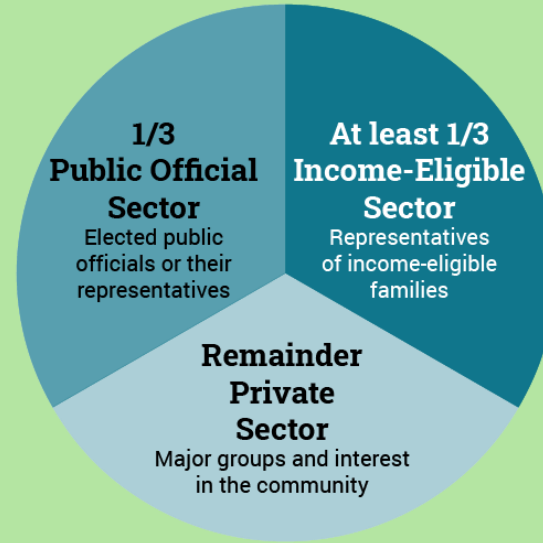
1/3
Public Official Sector
Elected public officials or their representatives

At least 1/3
Income-Eligible Sector
Representatives of income-eligible families

Remainder
Private Sector
Major groups and interest in the community